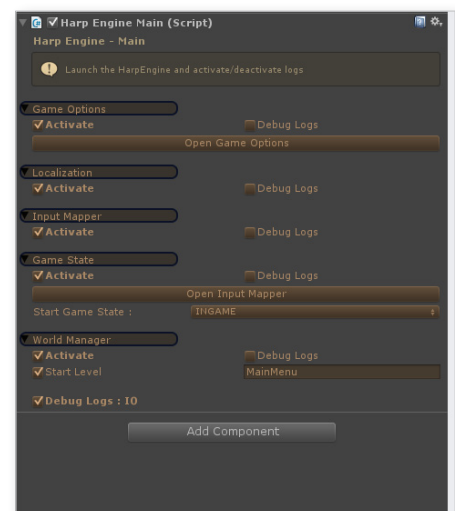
Harp Engine Main (Script)

Harp Engine - Main

Launch the HarpEngine and activate/deactivate logs

Game Options
Activate
Debug Logs
Open Game Options

Localization
Activate
Debug Logs

Input Mapper
Activate
Debug Logs

Game State
Activate
Debug Logs
Open Input Mapper
Start Game State :
INGAME

World Manager
Activate
Debug Logs
Start Level
MainMenu

Debug Logs : IO

Add Component